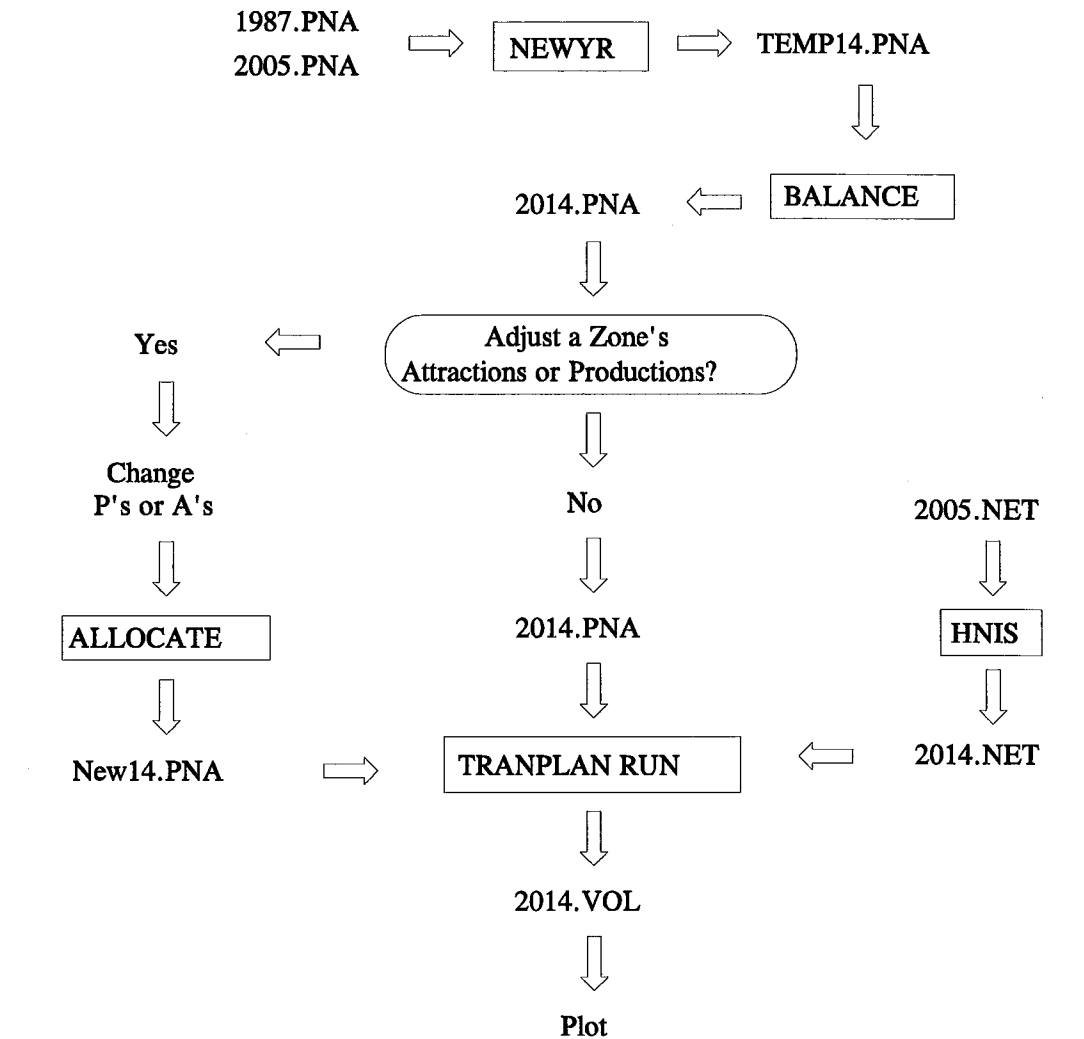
1987.PNA
2005.PNA

NEWYR

TEMP14.PNA

BALANCE

2014.PNA

Yes

Adjust a Zone's Attractions or Productions?

Change P's or A's

No

2005.NET

ALLOCATE

2014.PNA

HNIS

New14.PNA

TRANPLAN RUN

2014.NET

2014.VOL

Plot